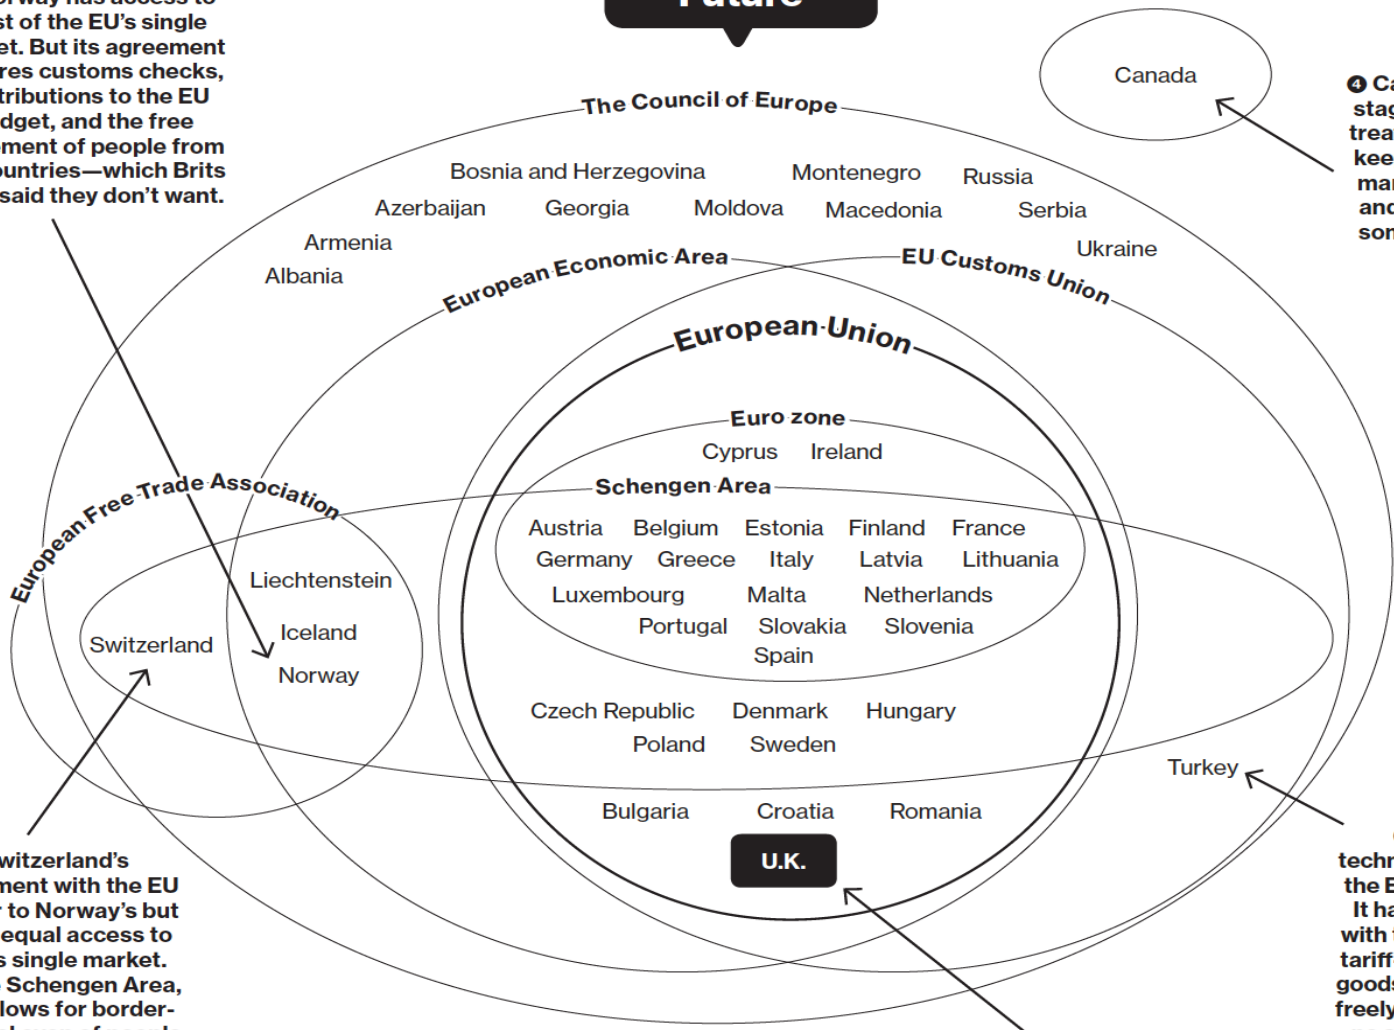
st of the EU's single et. But its agreement res customs checks, tributions to the EU dget, and the free ment of people from untries—which Brits said they don't want.

Canada

❹ Ca stag trea kee mar and son

The Council of Europe

Bosnia and Herzegovina Montenegro Russia
Azerbaijan Georgia Moldova Macedonia Serbia
Armenia Ukraine
Albania

European Economic Area

EU Customs Union

European Union

Euro zone

Cyprus Ireland

Schengen Area

Austria Belgium Estonia Finland France
Germany Greece Italy Latvia Lithuania
Luxembourg Malta Netherlands
Portugal Slovakia Slovenia
Spain

European Free Trade Association

Liechtenstein
Switzerland Iceland
Norway

Czech Republic Denmark Hungary
Poland Sweden

Turkey

Bulgaria Croatia Romania

U.K.

witzerland's ment with the EU r to Norway's but equal access to s single market. Schengen Area, lows for border-

techn the E It ha with tariff goods freely